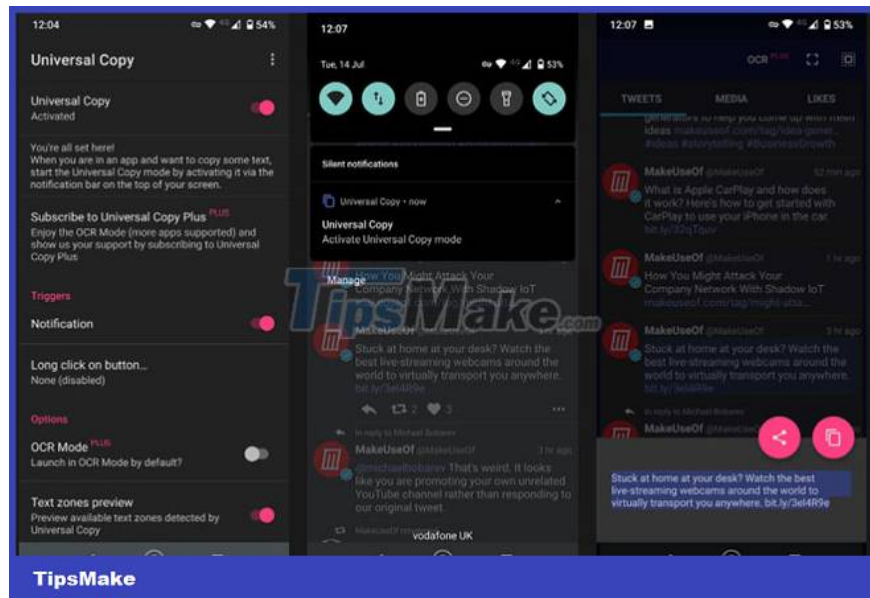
12:04 54%

Universal Copy

Universal Copy
Activated

You're all set here!
When you are in an app and want to copy some text, start the Universal Copy mode by activating it via the notification bar on the top of your screen.

Subscribe to Universal Copy Plus PLUS
Enjoy the OCR Mode (more apps supported) and show us your support by subscribing to Universal Copy Plus

Triggers

Notification

Long click on button...
None (disabled)

Options

OCR Mode PLUS
Launch in OCR Mode by default?

Text zones preview
Preview available text zones detected by Universal Copy

12:07

Tue, 14 Jul 53%

Silent notifications

Universal Copy • now

Universal Copy
Activate Universal Copy mode

Manage

How You Might Attack Your Company Network With Shadow IoT

MakeUseOf
Stuck at home at your desk? Watch the best live-streaming webcams around the world to virtually transport you anywhere. bit.ly/3el4R9e

2 3

In reply to Michael Bobarev

MakeUseOf @MakeUseOf 3 hr ago
@michaelbobarev That's weird. It looks like you are promoting your own unrelated YouTube channel rather than responding to our original tweet.

vodafone UK

12:07 53%

OCR PLUS

TWEETS MEDIA LIKES

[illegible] ideas makeuseof.com/tag/idea-gener... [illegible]

MakeUseOf @MakeUseOf 52 min ago
What is Apple CarPlay and how does it work? Here's how to get started with CarPlay to use your iPhone in the car bit.ly/32qTquv

MakeUseOf @MakeUseOf 1 hr ago
How You Might Attack Your Company Network With Shadow IoT makeuseof.com/tag/might-atta...

MakeUseOf @MakeUseOf 3 hr ago
Stuck at home at your desk? Watch the best live-streaming webcams around the world to virtually transport you anywhere. bit.ly/3el4R9e

In reply to Michael Bobarev

MakeUseOf @MakeUseOf

Stuck at home at your desk? Watch the best live-streaming webcams around the world to virtually transport you anywhere. bit.ly/3el4R9e

TipsMake.com

TipsMake